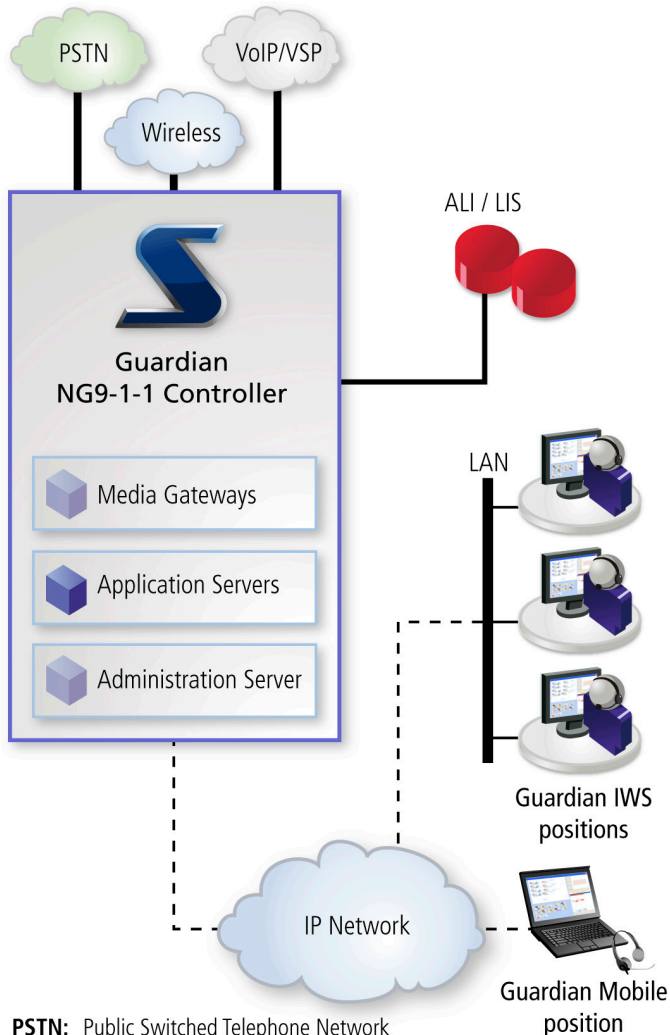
PSTN

VoIP/VSP

Wireless

ALI / LIS

Guardian NG9-1-1 Controller

Media Gateways

Application Servers

Administration Server

LAN

Guardian IWS positions

IP Network

Guardian Mobile position

**PSTN:** Public Switched Telephone Network